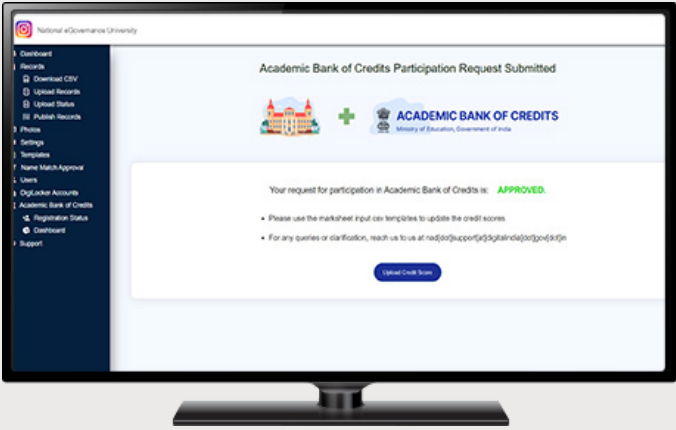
National eGovernance University

Dashboard
Records
Download CSV
Upload Records
Upload Status
Publish Records
Photos
Settings
Templates
Name Match Approval
Users
DigiLocker Accounts
Academic Bank of Credits
Registration Status
Dashboard
Support

Academic Bank of Credits Participation Request Submitted

ACADEMIC BANK OF CREDITS
Ministry of Education, Government of India

Your request for participation in Academic Bank of Credits is: APPROVED.

• Please use the marksheet input csv templates to update the credit scores.

• For any queries or clarification, reach us to us at nad[dot]support[at]digitalindia[dot]gov[dot]in

Upload Credit Score